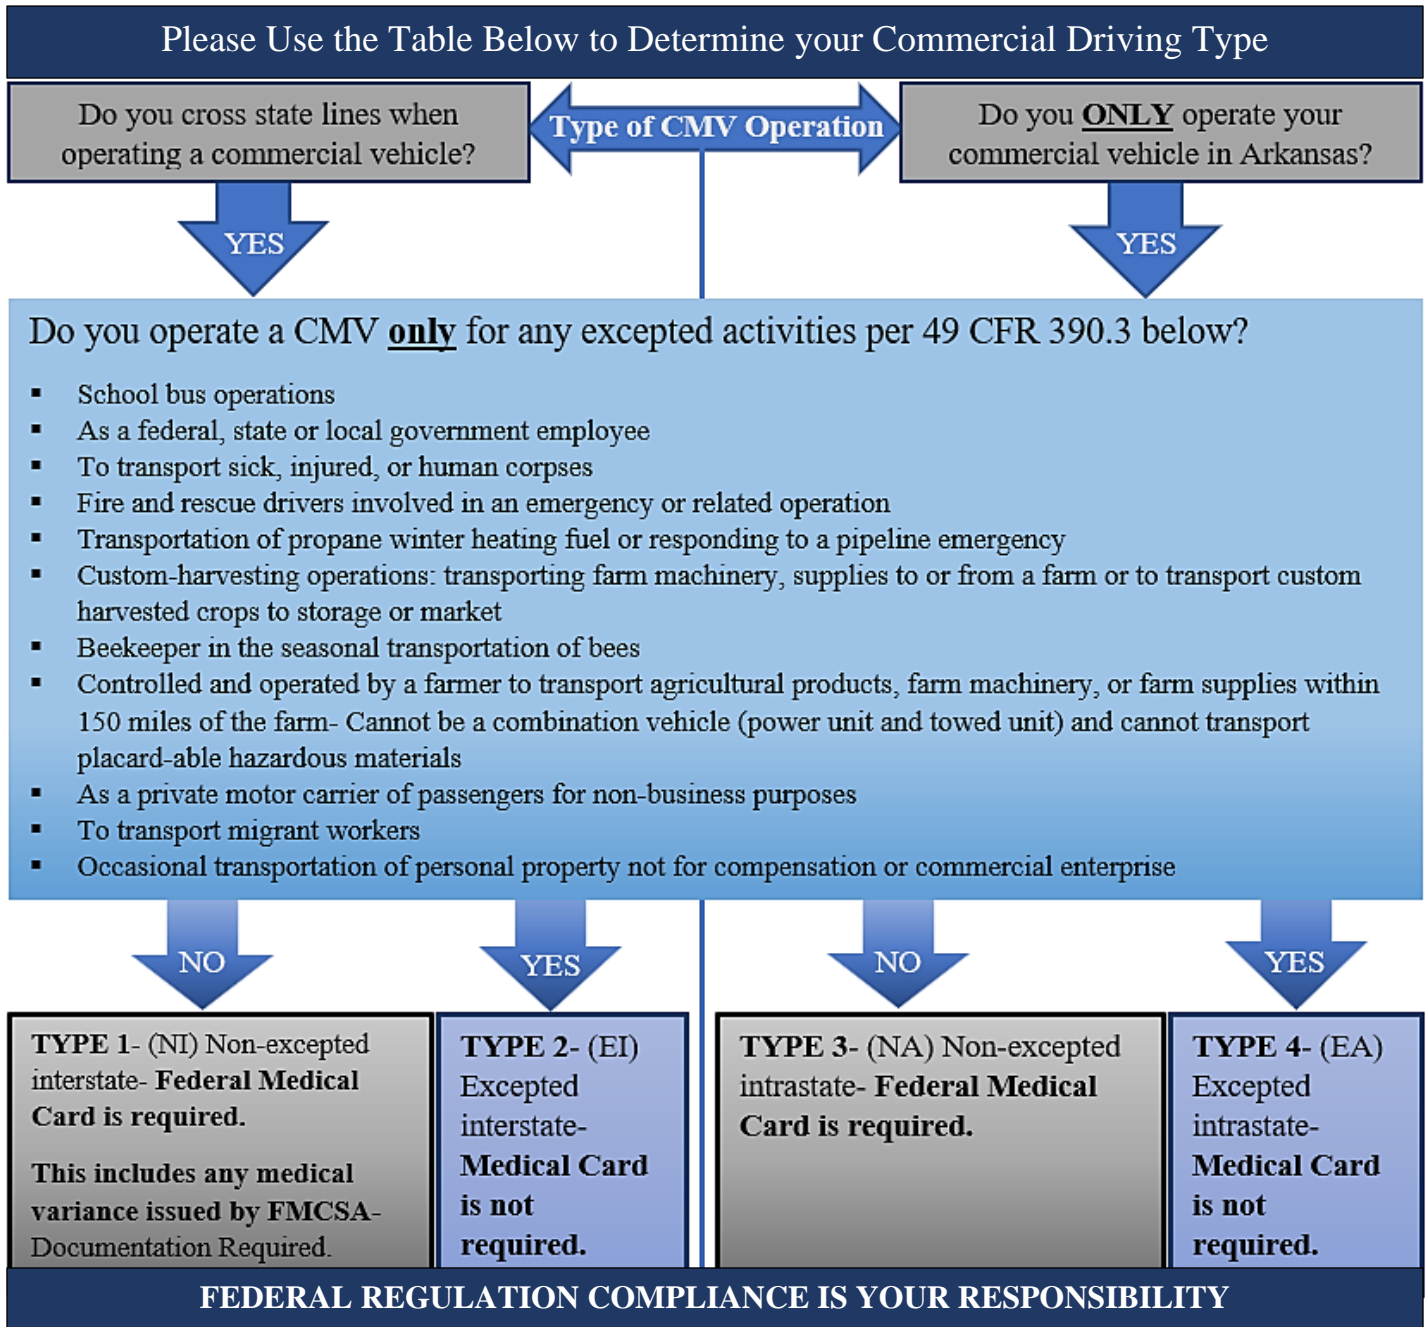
Please Use the Table Below to Determine your Commercial Driving Type

Do you cross state lines when operating a commercial vehicle?

Type of CMV Operation

Do you ONLY operate your commercial vehicle in Arkansas?

YES

YES

Do you operate a CMV only for any excepted activities per 49 CFR 390.3 below?

- School bus operations
- As a federal, state or local government employee
- To transport sick, injured, or human corpses
- Fire and rescue drivers involved in an emergency or related operation
- Transportation of propane winter heating fuel or responding to a pipeline emergency
- Custom-harvesting operations: transporting farm machinery, supplies to or from a farm or to transport custom harvested crops to storage or market
- Beekeeper in the seasonal transportation of bees
- Controlled and operated by a farmer to transport agricultural products, farm machinery, or farm supplies within 150 miles of the farm- Cannot be a combination vehicle (power unit and towed unit) and cannot transport placard-able hazardous materials
- As a private motor carrier of passengers for non-business purposes
- To transport migrant workers
- Occasional transportation of personal property not for compensation or commercial enterprise

NO

YES

NO

YES

TYPE 1- (NI) Non-excepted interstate- Federal Medical Card is required.

This includes any medical variance issued by FMCSA- Documentation Required.

TYPE 2- (EI) Excepted interstate- Medical Card is not required.

TYPE 3- (NA) Non-excepted intrastate- Federal Medical Card is required.

TYPE 4- (EA) Excepted intrastate- Medical Card is not required.

FEDERAL REGULATION COMPLIANCE IS YOUR RESPONSIBILITY